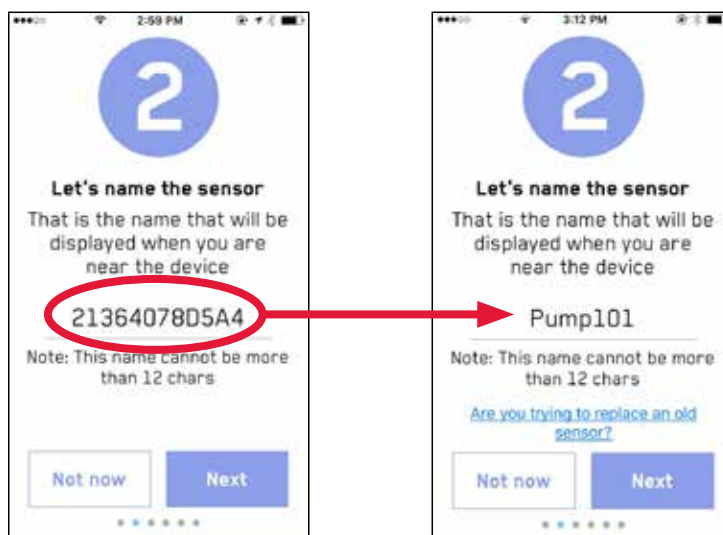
2:59 PM

2

Let's name the sensor

That is the name that will be displayed when you are near the device

21364078D5A4

Note: This name cannot be more than 12 chars

Not now

Next

3:12 PM

2

Let's name the sensor

That is the name that will be displayed when you are near the device

Pump101

Note: This name cannot be more than 12 chars

Are you trying to replace an old sensor?

Not now

Next